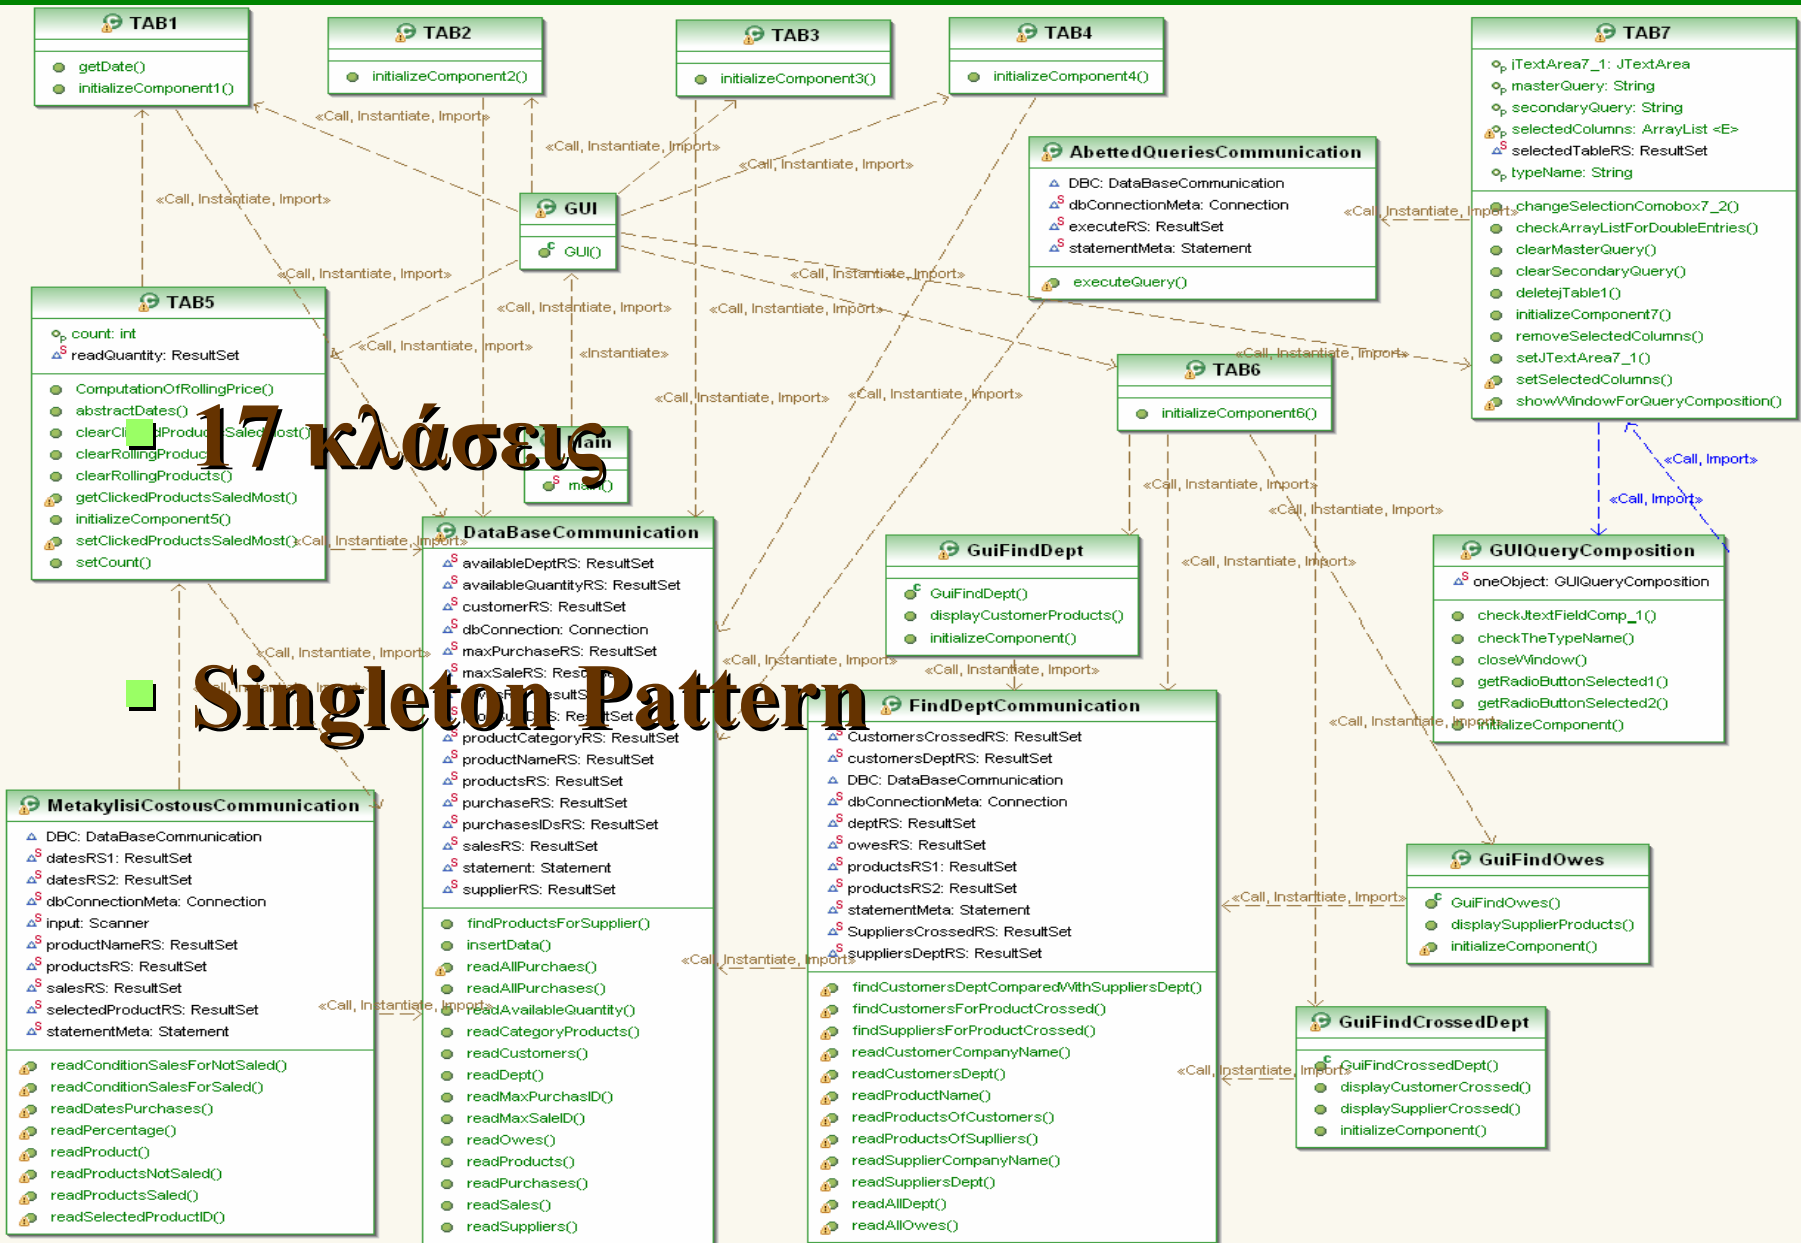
TAB1
getDate()
initializeComponent1()

TAB2
initializeComponent2()

TAB3
initializeComponent3()

TAB4
initializeComponent4()

TAB7
iTextArea7_1: JTextArea
masterQuery: String
secondaryQuery: String
selectedColumns: ArrayList <E>
selectedTableRS: ResultSet
typeName: String
changeSelectionComobox7_2()
checkArrayListForDoubleEntries()
clearMasterQuery()
clearSecondaryQuery()
deletejTable1()
initializeComponent7()
removeSelectedColumns()
setJTextArea7_1()
setSelectedColumns()
showWindowForQueryComposition()

«Call, Instantiate, Import»
«Call, Instantiate, Import»
«Call, Instantiate, Import»
«Call, Instantiate, Import»

GUI
GUI()

AbettedQueriesCommunication
DBC: DataBaseCommunication
dbConnectionMeta: Connection
executeRS: ResultSet
statementMeta: Statement
executeQuery()

«Call, Instantiate, Import»
«Call, Instantiate, Import»
«Call, Instantiate, Import»
«Call, Instantiate, Import»
«Call, Instantiate, Import»
«Instantiate»
«Call, Instantiate, Import»

TAB5
count: int
readQuantity: ResultSet
ComputationOfRollingPrice()
abstractDates()
clearCl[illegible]dProdu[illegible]Saled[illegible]ost()
clearRollingProduc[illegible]
clearRollingProducts()
getClickedProductsSaledMost()
initializeComponent5()
setClickedProductsSaledMost()
setCount()

17 κλάσεις

Main
main()

TAB6
initializeComponent6()

«Call, Instantiate, Import»
«Call, Instantiate, Import»
«Call, Instantiate, Import»
«Call, Import»
«Call, Import»

DataBaseCommunication
availableDeptRS: ResultSet
availableQuantityRS: ResultSet
customerRS: ResultSet
dbConnection: Connection
maxPurchaseRS: ResultSet
maxSaleRS: Res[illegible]
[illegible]
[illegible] ResultSet
productCategoryRS: ResultSet
productNameRS: ResultSet
productsRS: ResultSet
purchaseRS: ResultSet
purchasesIDsRS: ResultSet
salesRS: ResultSet
statement: Statement
supplierRS: ResultSet
findProductsForSupplier()
insertData()
readAllPurchaes()
readAllPurchases()
readAvailableQuantity()
readCategoryProducts()
readCustomers()
readDept()
readMaxPurchasID()
readMaxSaleID()
readOwes()
readProducts()
readPurchases()
readSales()
readSuppliers()

GuiFindDept
GuiFindDept()
displayCustomerProducts()
initializeComponent()

GUIQueryComposition
oneObject: GUIQueryComposition
checkJtextFieldComp_1()
checkTheTypeName()
closeWindow()
getRadioButtonSelected1()
getRadioButtonSelected2()
initializeComponent()

Singleton Pattern

FindDeptCommunication
CustomersCrossedRS: ResultSet
customersDeptRS: ResultSet
DBC: DataBaseCommunication
dbConnectionMeta: Connection
deptRS: ResultSet
owesRS: ResultSet
productsRS1: ResultSet
productsRS2: ResultSet
statementMeta: Statement
SuppliersCrossedRS: ResultSet
suppliersDeptRS: ResultSet
findCustomersDeptComparedWithSuppliersDept()
findCustomersForProductCrossed()
findSuppliersForProductCrossed()
readCustomerCompanyName()
readCustomersDept()
readProductName()
readProductsOfCustomers()
readProductsOfSuppliers()
readSupplierCompanyName()
readSuppliersDept()
readAllDept()
readAllOwes()

MetakylisiCostousCommunication
DBC: DataBaseCommunication
datesRS1: ResultSet
datesRS2: ResultSet
dbConnectionMeta: Connection
input: Scanner
productNameRS: ResultSet
productsRS: ResultSet
salesRS: ResultSet
selectedProductRS: ResultSet
statementMeta: Statement
readConditionSalesForNotSaled()
readConditionSalesForSaled()
readDatesPurchases()
readPercentage()
readProduct()
readProductsNotSaled()
readProductsSaled()
readSelectedProductID()

GuiFindOwes
GuiFindOwes()
displaySupplierProducts()
initializeComponent()

GuiFindCrossedDept
GuiFindCrossedDept()
displayCustomerCrossed()
displaySupplierCrossed()
initializeComponent()

«Call, Instantiate, Import»
«Call, Instantiate, Import»
«Call, Instantiate, Import»
«Call, Instantiate, Import»
«Call, Instantiate, Import»
«Call, Instantiate, Import»
«Call, Instantiate, Import»
«Call, Instantiate, Import»
«Call, Instantiate, Import»